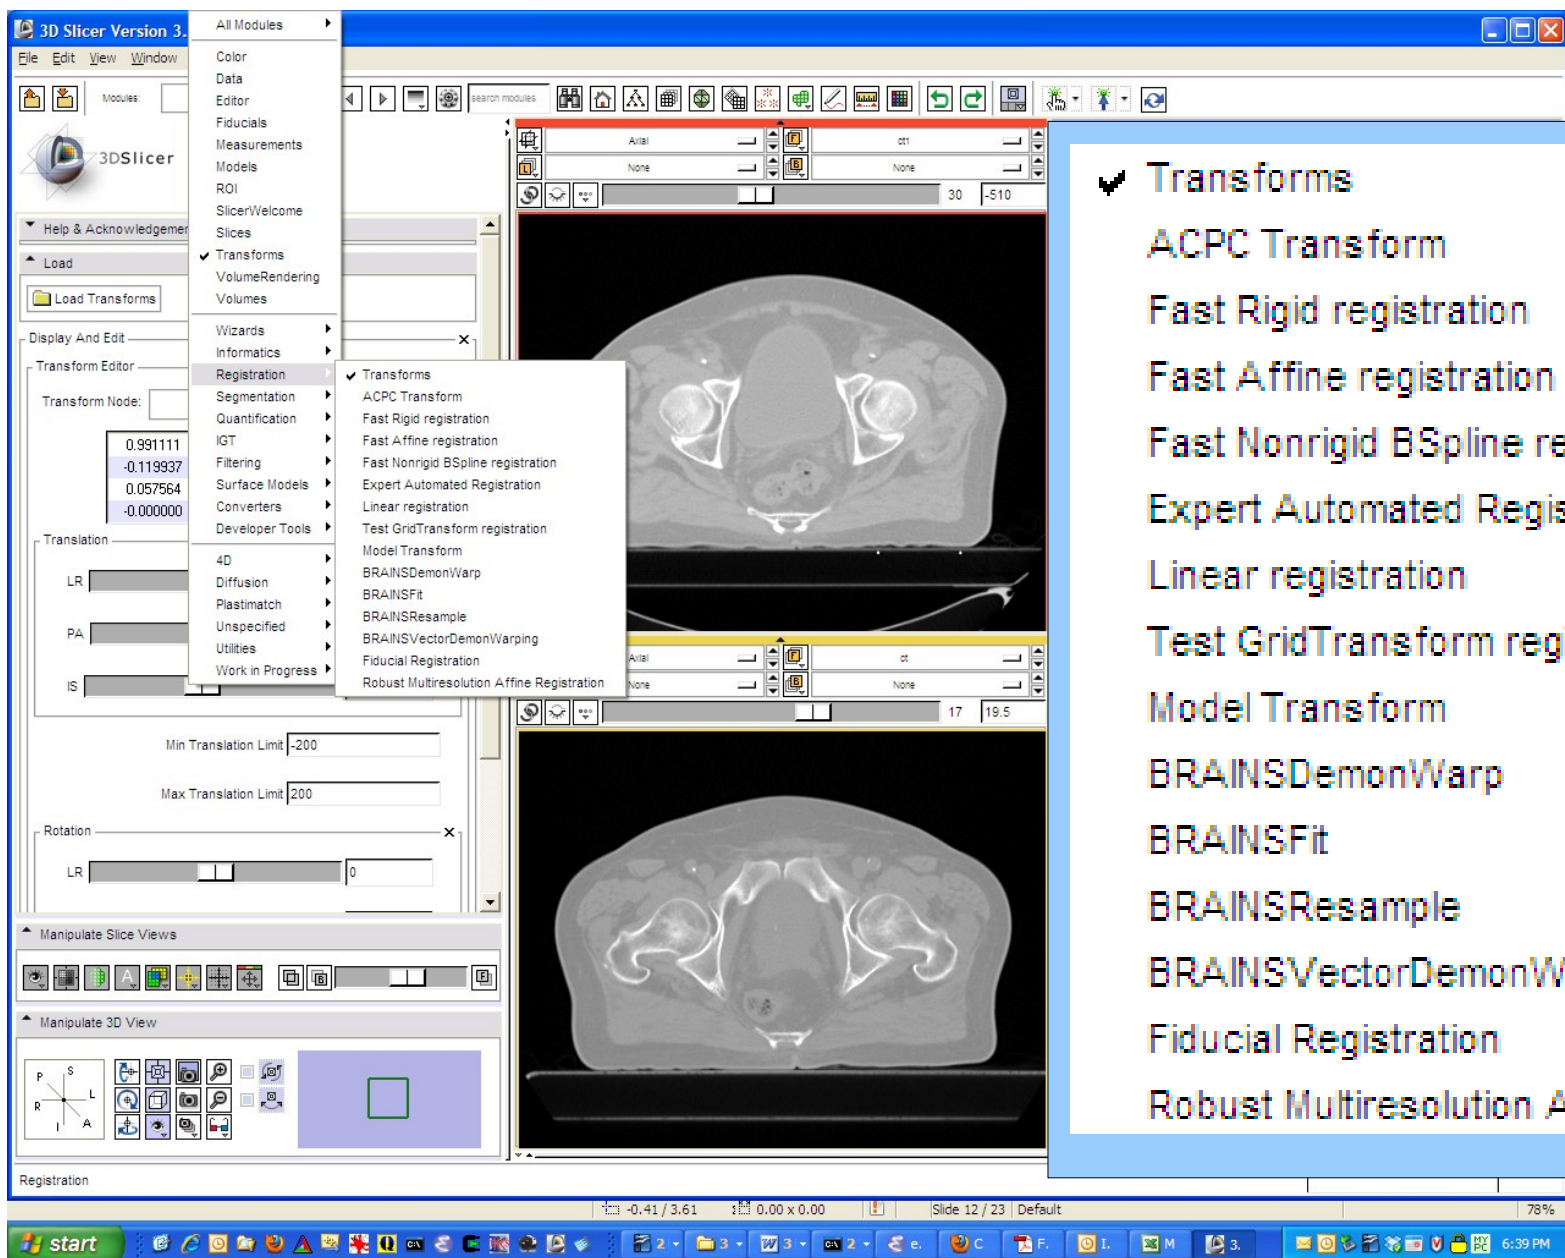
3D Slicer Version 3.
File Edit View Window
Modules:
search modules
3DSlicer
Help & Acknowledgemer
Load
Load Transforms
Display And Edit
Transform Editor
Transform Node:
0.991111
-0.119937
0.057564
-0.000000
Translation
LR
PA
IS
Min Translation Limit -200
Max Translation Limit 200
Rotation
LR 0
Manipulate Slice Views
Manipulate 3D View
Registration

All Modules
Color
Data
Editor
Fiducials
Measurements
Models
ROI
SlicerWelcome
Slices
✔ Transforms
VolumeRendering
Volumes
Wizards
Informatics
Registration
Segmentation
Quantification
IGT
Filtering
Surface Models
Converters
Developer Tools
4D
Diffusion
Plastimatch
Unspecified
Utilities
Work in Progress

✔ Transforms
ACPC Transform
Fast Rigid registration
Fast Affine registration
Fast Nonrigid BSpline registration
Expert Automated Registration
Linear registration
Test GridTransform registration
Model Transform
BRAINSDemonWarp
BRAINSFit
BRAINSResample
BRAINSVectorDemonWarping
Fiducial Registration
Robust Multiresolution Affine Registration

Axial
ct1
None
None
30 -510
Axial
ct
None
None
17 19.5

✔ Transforms
ACPC Transform
Fast Rigid registration
Fast Affine registration
Fast Nonrigid BSpline re
Expert Automated Regis
Linear registration
Test GridTransform reg
Model Transform
BRAINSDemonWarp
BRAINSFit
BRAINSResample
BRAINSVectorDemonW
Fiducial Registration
Robust Multiresolution A

-0.41 / 3.61 0.00 x 0.00 Slide 12 / 23 Default 78%
start 2 3 3 2 e. C F. I. M 3. 6:39 PM